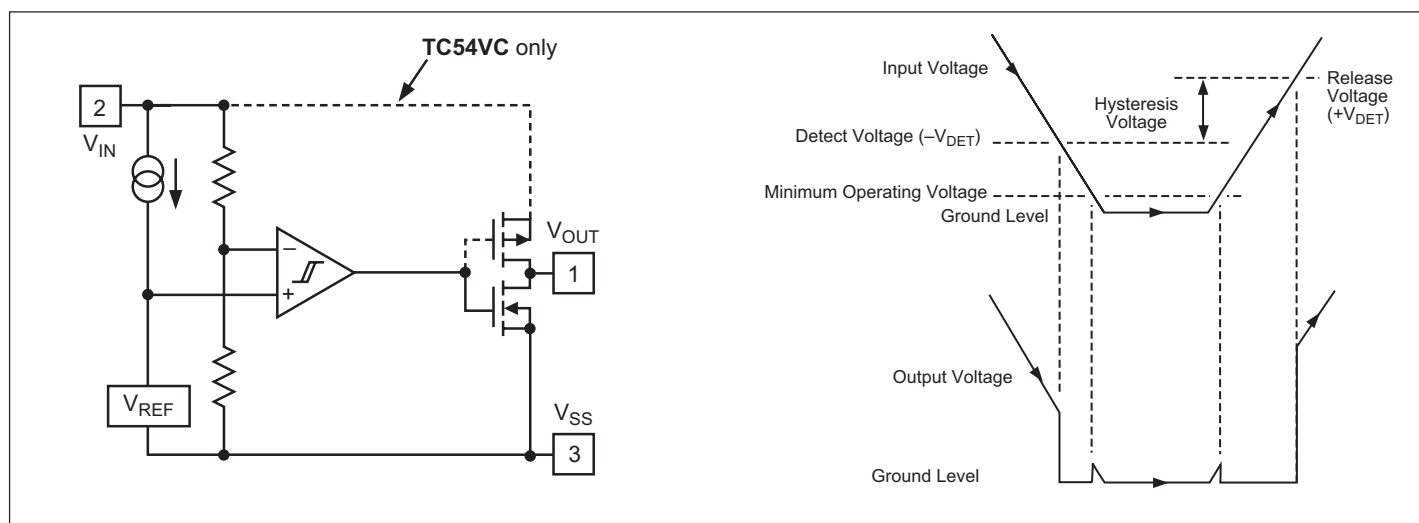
TC54VC only

2

$V_{IN}$

−

+

$V_{OUT}$

1

$V_{REF}$

$V_{SS}$

3

Input Voltage

Hysteresis Voltage

Release Voltage ($+V_{DET}$)

Detect Voltage ($-V_{DET}$)

Minimum Operating Voltage

Ground Level

Output Voltage

Ground Level